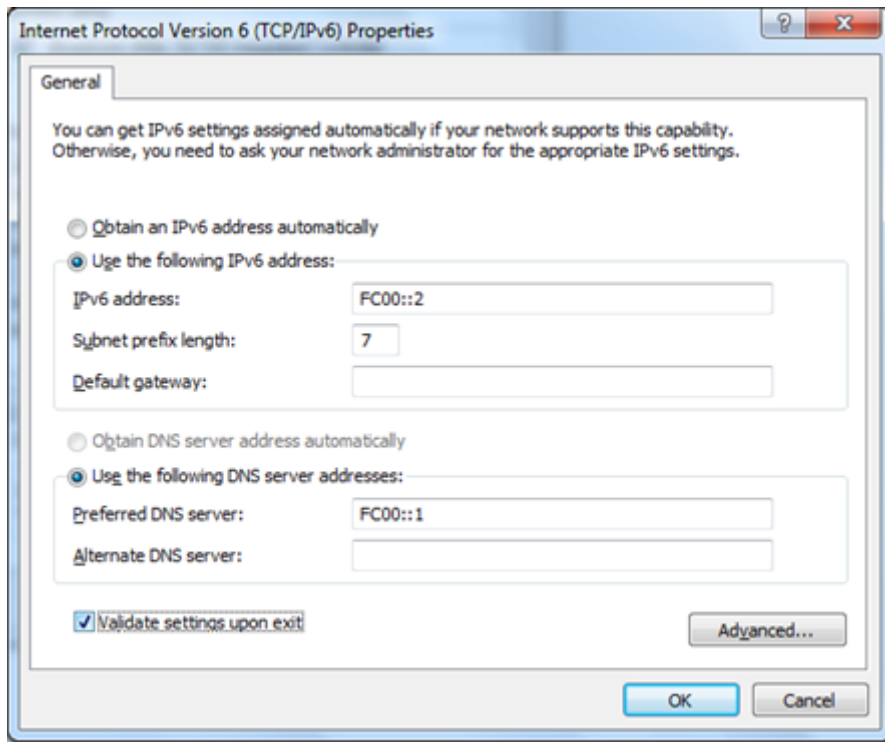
Internet Protocol Version 6 (TCP/IPv6) Properties

?

X

General

You can get IPv6 settings assigned automatically if your network supports this capability. Otherwise, you need to ask your network administrator for the appropriate IPv6 settings.

Obtain an IPv6 address automatically

Use the following IPv6 address:

IPv6 address: FC00::2

Subnet prefix length: 7

Default gateway:

Obtain DNS server address automatically

Use the following DNS server addresses:

Preferred DNS server: FC00::1

Alternate DNS server:

Validate settings upon exit

Advanced...

OK

Cancel